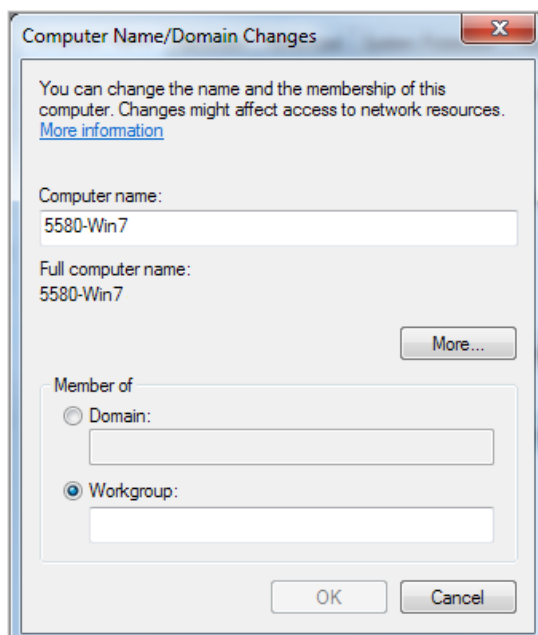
Computer Name/Domain Changes

You can change the name and the membership of this computer. Changes might affect access to network resources. More information

Computer name:
5580-Win7

Full computer name:
5580-Win7

More...

Member of

Domain:

Workgroup:

OK

Cancel